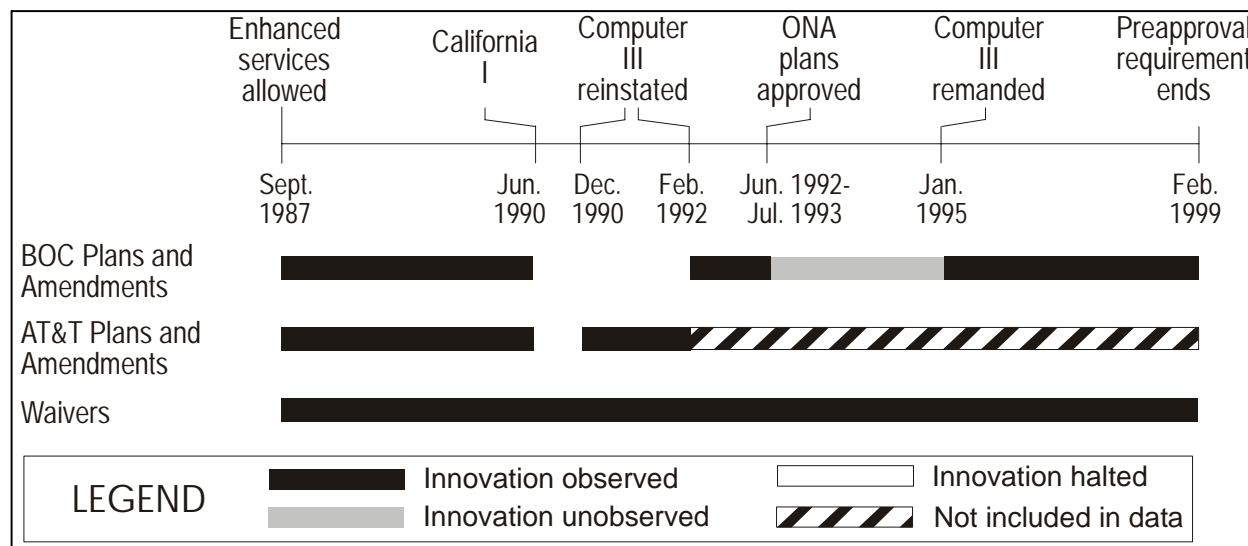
Enhanced services allowed

California I

Computer III reinstated

ONA plans approved

Computer III remanded

Preapproval requirement ends

Sept. 1987

Jun. 1990

Dec. 1990

Feb. 1992

Jun. 1992- Jul. 1993

Jan. 1995

Feb. 1999

BOC Plans and Amendments

AT&T Plans and Amendments

Waivers

LEGEND

Innovation observed

Innovation unobserved

Innovation halted

Not included in data